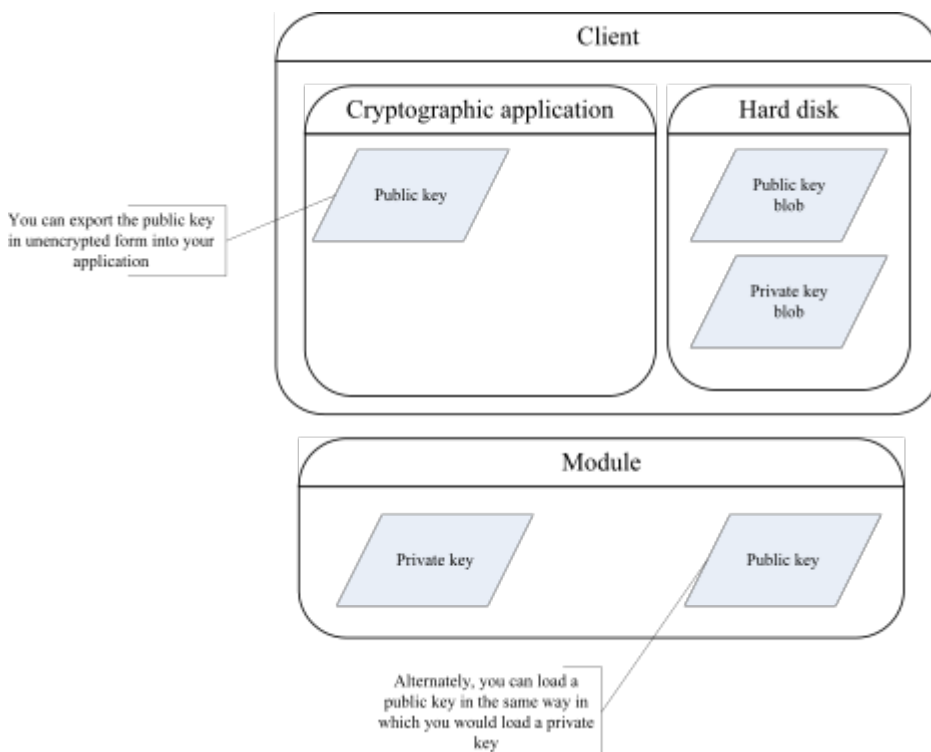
Client

Cryptographic application

Public key

Hard disk

Public key blob

Private key blob

You can export the public key in unencrypted form into your application

Module

Private key

Public key

Alternately, you can load a public key in the same way in which you would load a private key